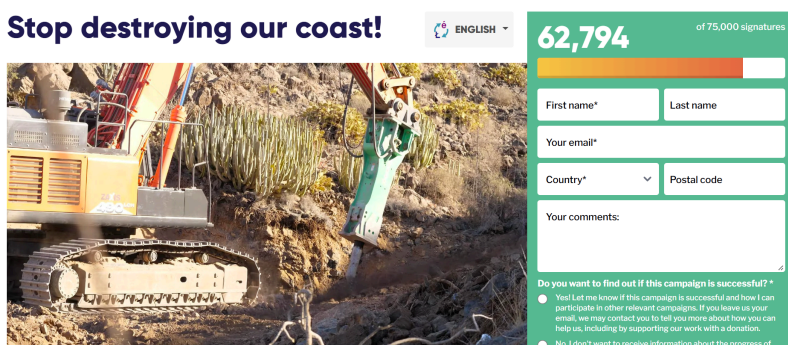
Stop destroying our coast!

ENGLISH

62,794

of 75,000 signatures

First name*

Last name

Your email*

Country*

Postal code

Your comments:

Do you want to find out if this campaign is successful? *

Yes! Let me know if this campaign is successful and how I can participate in other relevant campaigns. If you leave us your email, we may contact you to tell you more about how you can help us, including by supporting our work with a donation.

No, I don't want to receive information about the progress of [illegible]